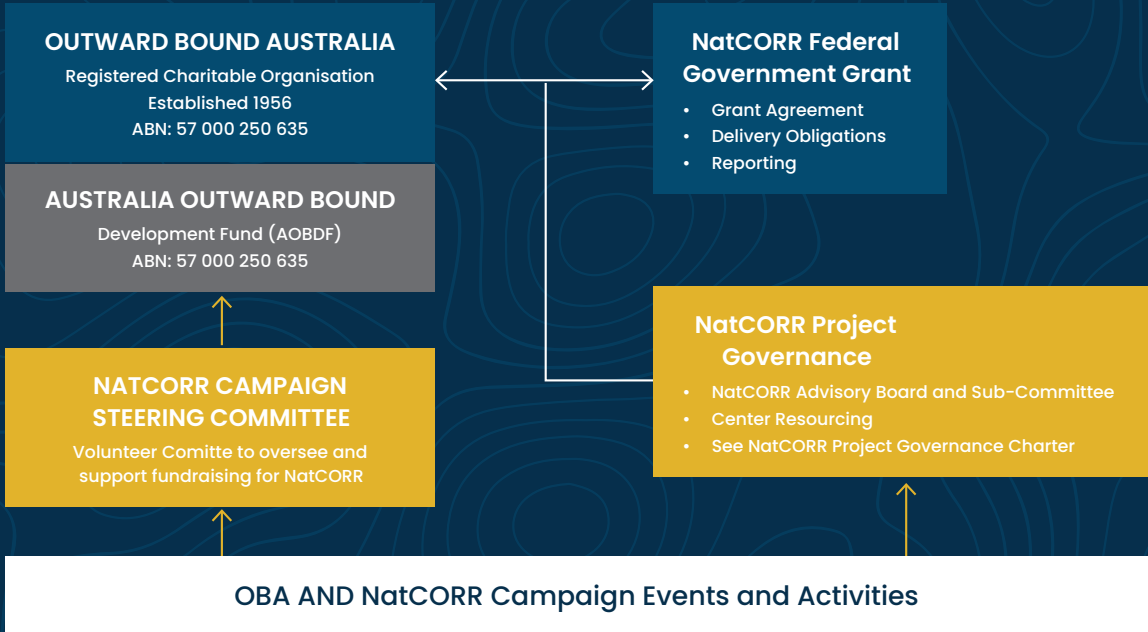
OUTWARD BOUND AUSTRALIA
Registered Charitable Organisation
Established 1956
ABN: 57 000 250 635

AUSTRALIA OUTWARD BOUND
Development Fund (AOBDF)
ABN: 57 000 250 635

NATCORR CAMPAIGN STEERING COMMITTEE
Volunteer Comitte to oversee and support fundraising for NatCORR

NatCORR Federal Government Grant
• Grant Agreement
• Delivery Obligations
• Reporting

NatCORR Project Governance
• NatCORR Advisory Board and Sub-Committee
• Center Resourcing
• See NatCORR Project Governance Charter

OBA AND NatCORR Campaign Events and Activities